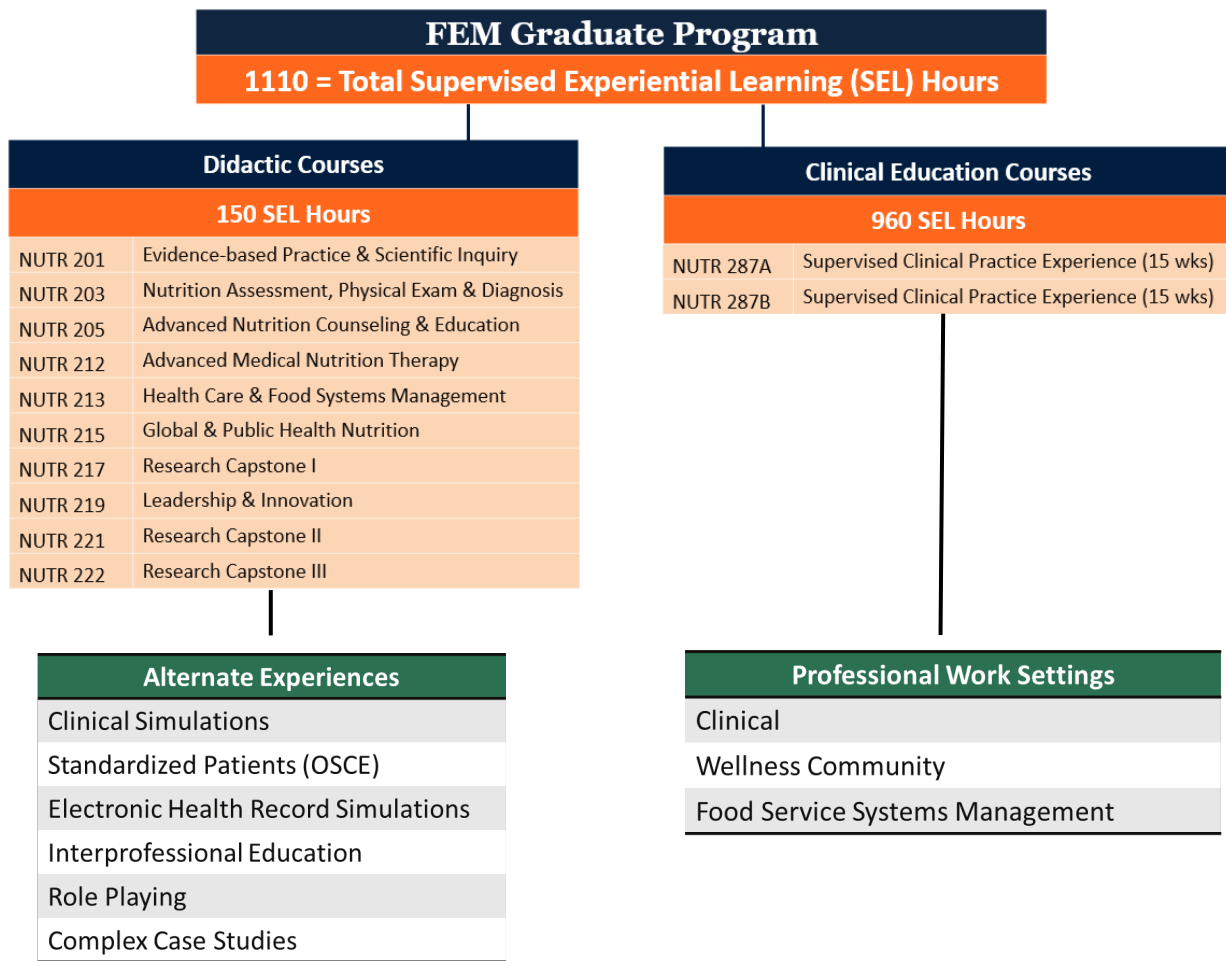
FEM Graduate Program

1110 = Total Supervised Experiential Learning (SEL) Hours

Didactic Courses

150 SEL Hours

| | |
|---|---|
| NUTR 201 | Evidence-based Practice & Scientific Inquiry |
| NUTR 203 | Nutrition Assessment, Physical Exam & Diagnosis |
| NUTR 205 | Advanced Nutrition Counseling & Education |
| NUTR 212 | Advanced Medical Nutrition Therapy |
| NUTR 213 | Health Care & Food Systems Management |
| NUTR 215 | Global & Public Health Nutrition |
| NUTR 217 | Research Capstone I |
| NUTR 219 | Leadership & Innovation |
| NUTR 221 | Research Capstone II |
| NUTR 222 | Research Capstone III |

Clinical Education Courses

960 SEL Hours

| | |
|---|---|
| NUTR 287A | Supervised Clinical Practice Experience (15 wks) |
| NUTR 287B | Supervised Clinical Practice Experience (15 wks) |

| Alternate Experiences |
|---|
| Clinical Simulations |
| Standardized Patients (OSCE) |
| Electronic Health Record Simulations |
| Interprofessional Education |
| Role Playing |
| Complex Case Studies |

| Professional Work Settings |
|---|
| Clinical |
| Wellness Community |
| Food Service Systems Management |